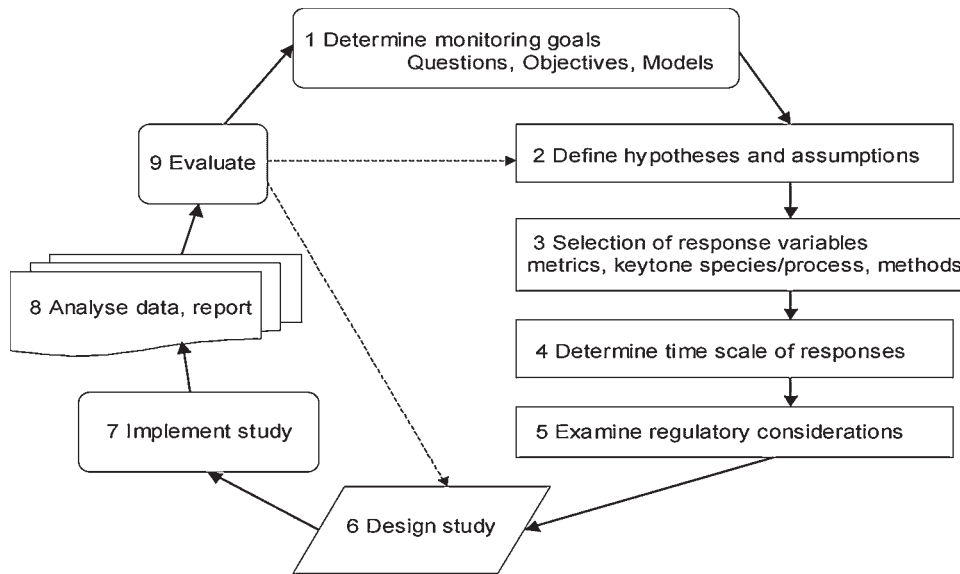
1 Determine monitoring goals
Questions, Objectives, Models

2 Define hypotheses and assumptions

3 Selection of response variables
metrics, keytone species/process, methods

4 Determine time scale of responses

5 Examine regulatory considerations

6 Design study

7 Implement study

8 Analyse data, report

9 Evaluate